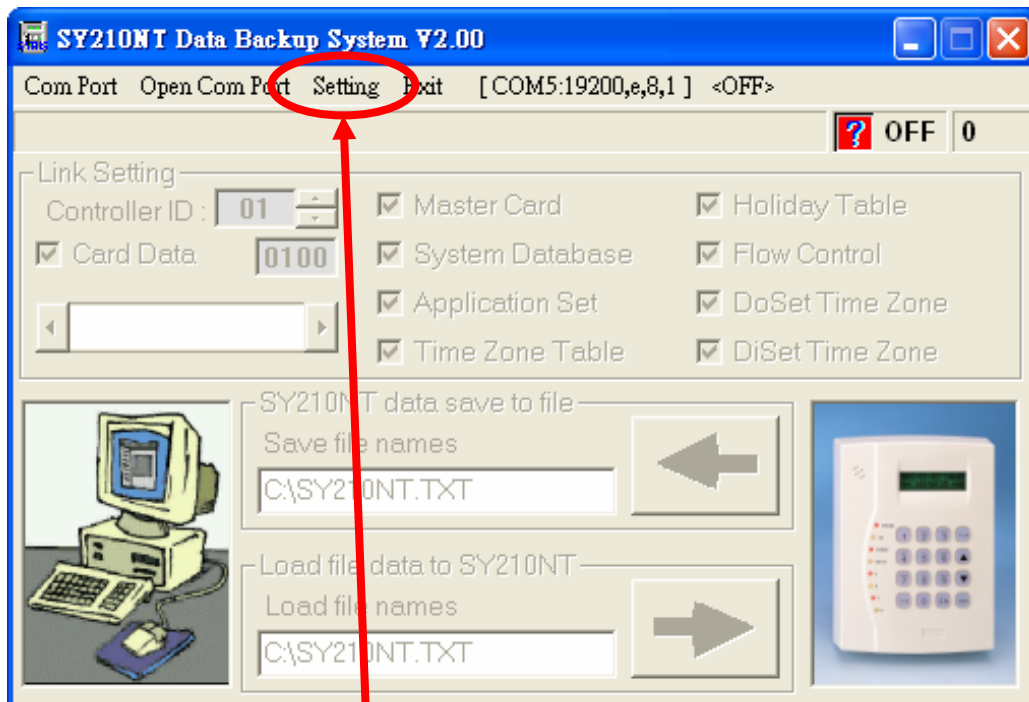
SY210NT Data Backup System V2.00

Com Port Open Com Port Setting Exit [ COM5:19200,e,8,1 ] <OFF>

OFF 0

Link Setting

Controller ID : 01

Card Data 0100

Master Card

System Database

Application Set

Time Zone Table

Holiday Table

Flow Control

DoSet Time Zone

DiSet Time Zone

SY210NT data save to file

Save file names

C:\SY210NT.TXT

Load file data to SY210NT

Load file names

C:\SY210NT.TXT